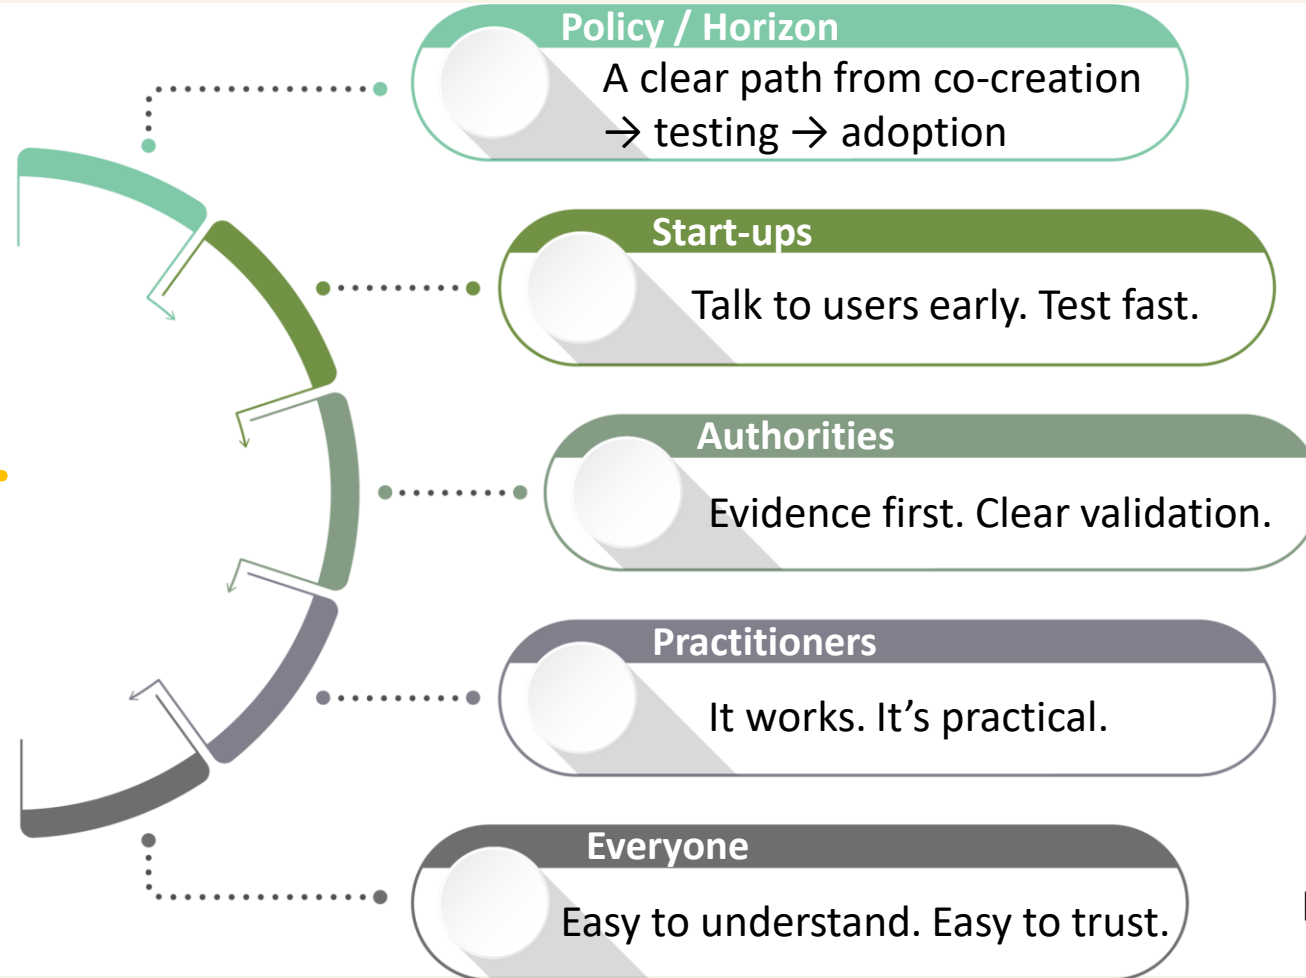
Policy / Horizon
A clear path from co-creation → testing → adoption

Start-ups
Talk to users early. Test fast.

Authorities
Evidence first. Clear validation.

Practitioners
It works. It’s practical.

Everyone
Easy to understand. Easy to trust.